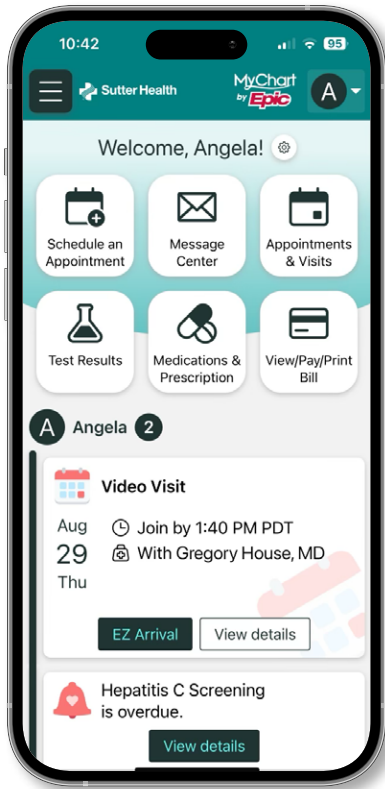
10:42

95

Sutter Health

MyChart by Epic

A

Welcome, Angela!

Schedule an Appointment

Message Center

Appointments & Visits

Test Results

Medications & Prescription

View/Pay/Print Bill

A Angela 2

Video Visit

Aug 29 Thu

Join by 1:40 PM PDT

With Gregory House, MD

EZ Arrival

View details

Hepatitis C Screening is overdue.

View details